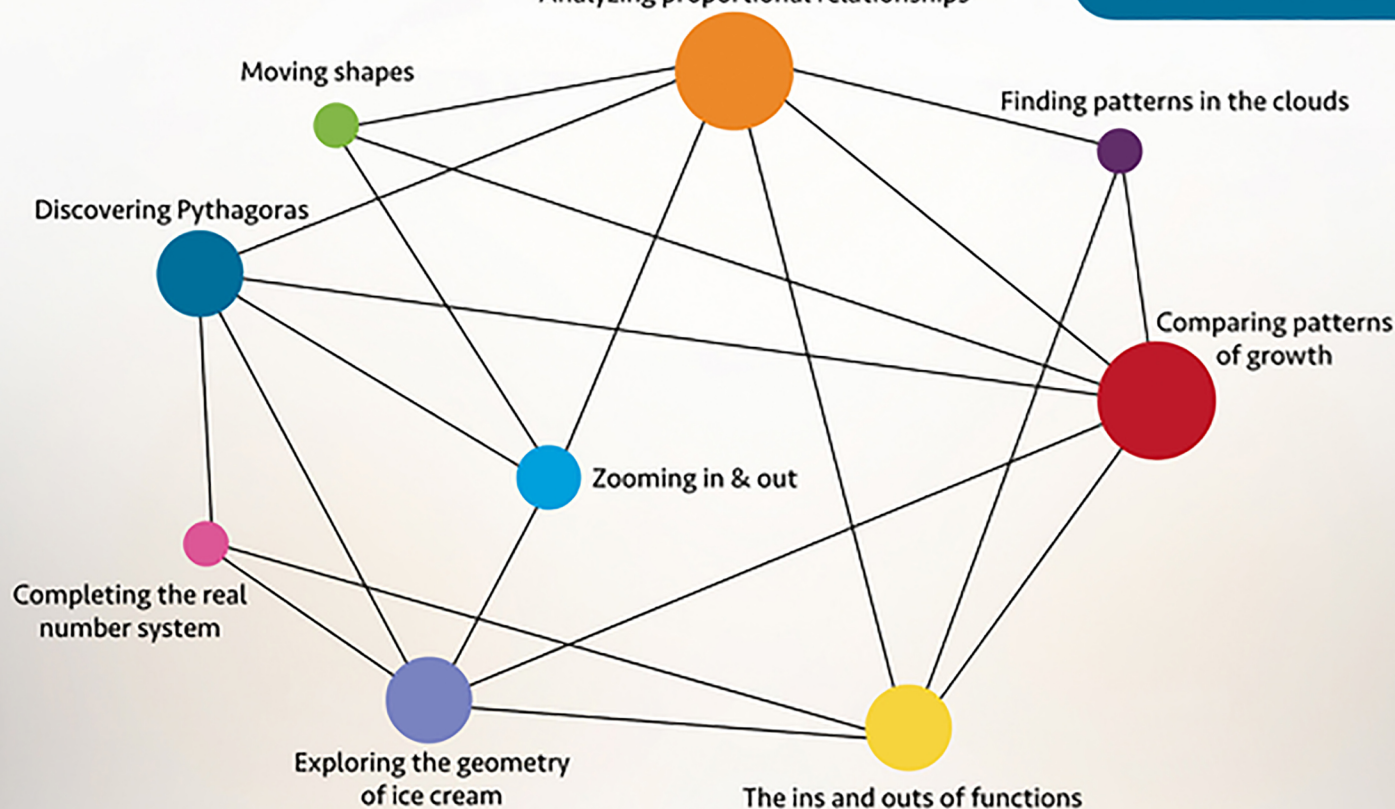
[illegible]

Moving shapes

Finding patterns in the clouds

Discovering Pythagoras

Comparing patterns of growth

Zooming in & out

Completing the real number system

Exploring the geometry of ice cream

The ins and outs of functions